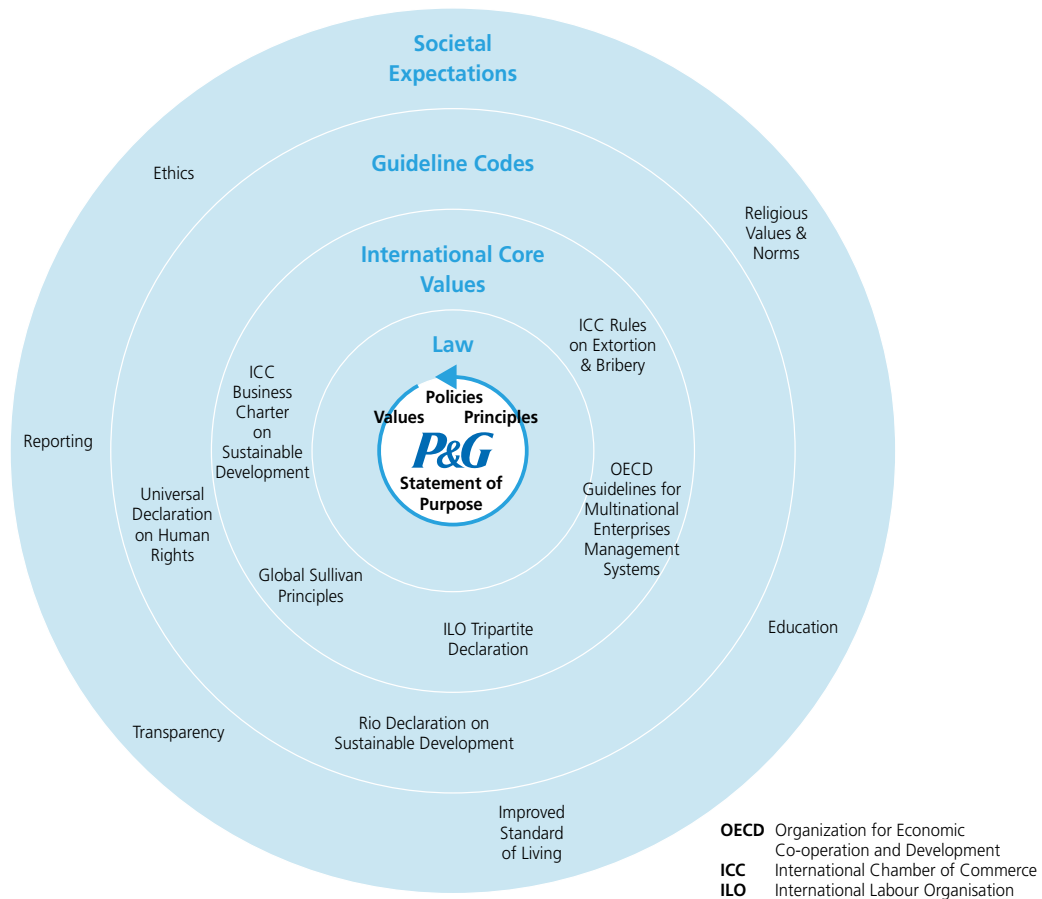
Societal Expectations

Ethics

Religious Values & Norms

Guideline Codes

International Core Values

ICC Rules on Extortion & Bribery

Law

Policies

Values

Principles

P&G

Statement of Purpose

ICC Business Charter on Sustainable Development

Reporting

OECD Guidelines for Multinational Enterprises Management Systems

Universal Declaration on Human Rights

Global Sullivan Principles

ILO Tripartite Declaration

Education

Transparency

Rio Declaration on Sustainable Development

Improved Standard of Living

**OECD** Organization for Economic Co-operation and Development
**ICC** International Chamber of Commerce
**ILO** International Labour Organisation